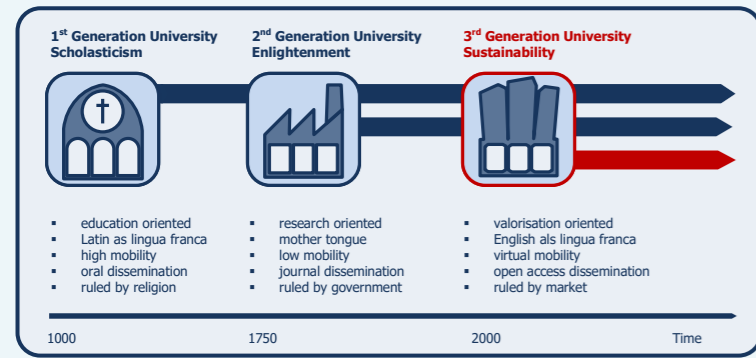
1$^{st}$ Generation University
Scholasticism

2$^{nd}$ Generation University
Enlightenment

3$^{rd}$ Generation University
Sustainability

▪ education oriented
▪ Latin as lingua franca
▪ high mobility
▪ oral dissemination
▪ ruled by religion

▪ research oriented
▪ mother tongue
▪ low mobility
▪ journal dissemination
▪ ruled by government

▪ valorisation oriented
▪ English als lingua franca
▪ virtual mobility
▪ open access dissemination
▪ ruled by market

1000 1750 2000 Time